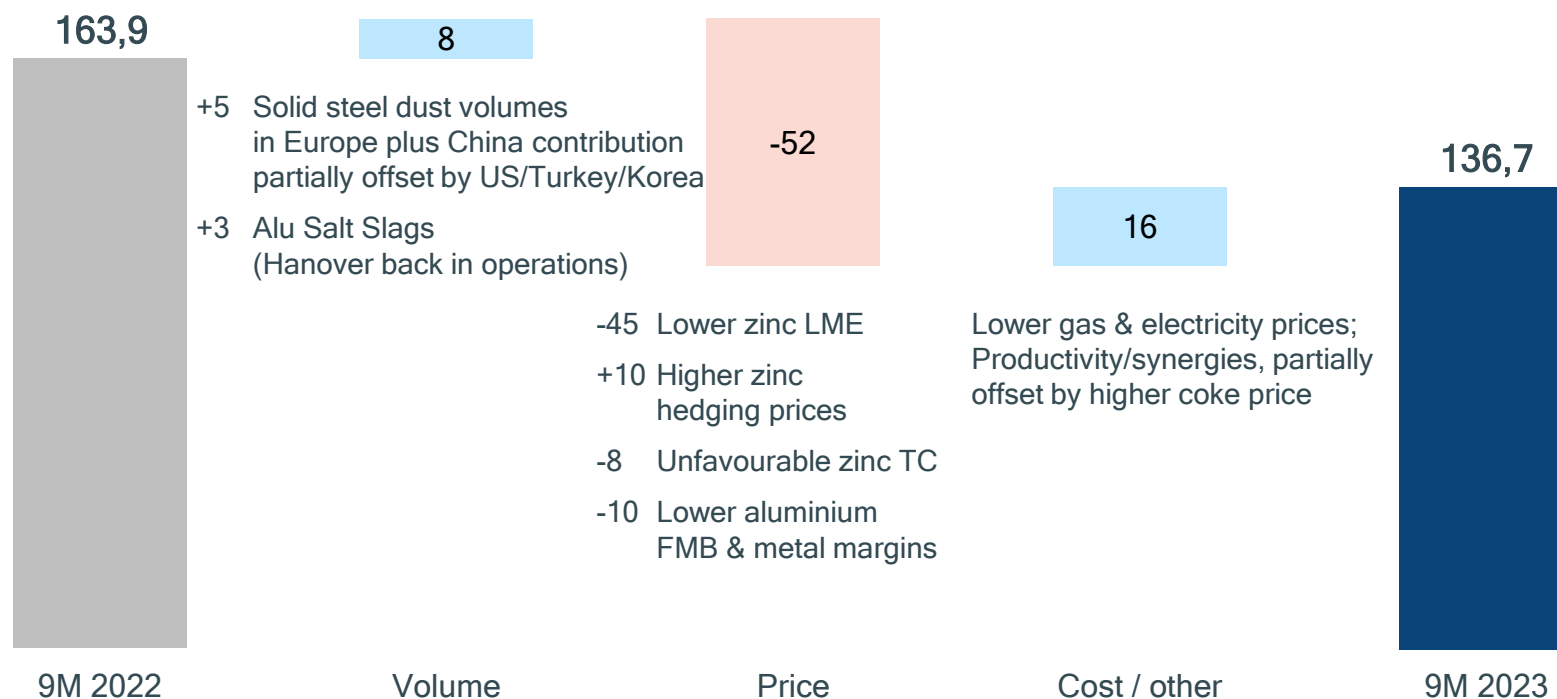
163,9

8

+5 Solid steel dust volumes in Europe plus China contribution partially offset by US/Turkey/Korea

+3 Alu Salt Slags (Hanover back in operations)

-52

-45 Lower zinc LME

+10 Higher zinc hedging prices

-8 Unfavourable zinc TC

-10 Lower aluminium FMB & metal margins

16

Lower gas & electricity prices; Productivity/synergies, partially offset by higher coke price

136,7

9M 2022

Volume

Price

Cost / other

9M 2023